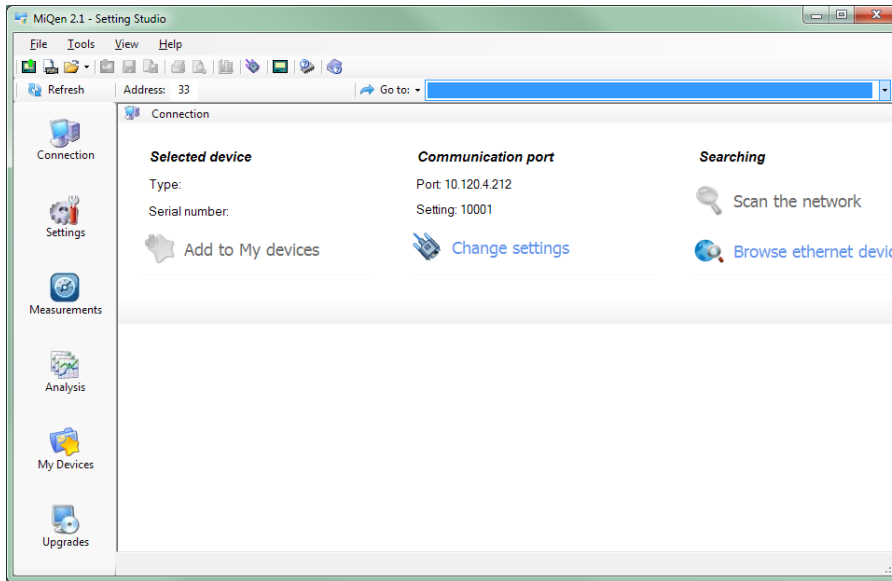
MiQen 2.1 - Setting Studio

File Tools View Help

Refresh Address: 33 Go to:

Connection
Settings
Measurements
Analysis
My Devices
Upgrades

Connection

Selected device
Type:
Serial number:
Add to My devices

Communication port
Port 10.120.4.212
Setting: 10001
Change settings

Searching
Scan the network
Browse ethernet devic